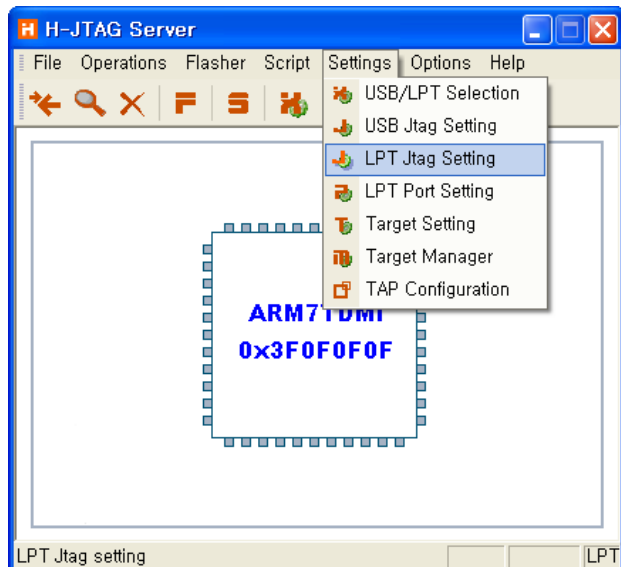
H-JTAG Server

File Operations Flasher Script Settings Options Help

USB/LPT Selection
USB Jtag Setting
LPT Jtag Setting
LPT Port Setting
Target Setting
Target Manager
TAP Configuration

ARM7TDMI
0x3F0F0F0F

LPT Jtag setting LPT